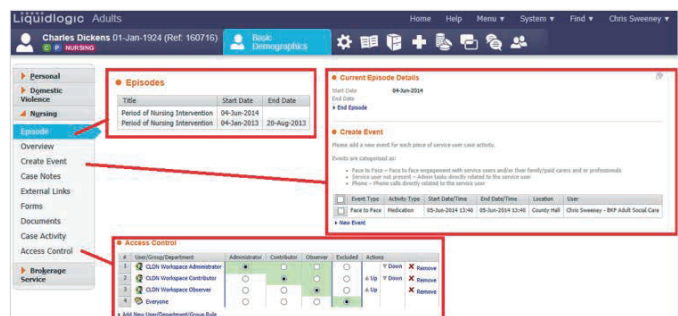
Liquidlogic Adults

Home Help Menu ▾ System ▾ Find ▾ Chris Sweeney ▾

Charles Dickens 01-Jan-1924 (Ref: 160716)
C P NURSING

Basic Demographics

Personal
Domestic Violence
Nursing
Episode
Overview
Create Event
Case Notes
External Links
Forms
Documents
Case Activity
Access Control
Brokerage Service

Episodes

| Title | Start Date | End Date |
|---|---|---|
| Period of Nursing Intervention | 04-Jun-2014 | |
| Period of Nursing Intervention | 04-Jan-2013 | 20-Aug-2013 |

Current Episode Details

Start Date 04-Jun-2014
End Date
End Episode

Create Event

Please add a new event for each piece of service user case activity.

Events are categorised as:

• Face to Face – Face to face engagement with service users and/or their family/paid carers and or professionals
• Service user not present – Admin tasks directly related to the service user
• Phone – Phone calls directly related to the service user

| | Event Type | Activity Type | Start Date/Time | End Date/Time | Location | User |
|---|---|---|---|---|---|---|
| | Face to Face | Medication | 05-Jun-2014 13:40 | 05-Jun-2014 13:40 | County Hall | Chris Sweeney - BKP Adult Social Care |

New Event

Access Control

| # | User/Group/Department | Administrator | Contributor | Observer | Excluded | Actions |
|---|---|---|---|---|---|---|
| 1 | CLDN Workspace Administrator | ● | ○ | ○ | ○ | Down Remove |
| 2 | CLDN Workspace Contributor | ○ | ● | ○ | ○ | Up Down Remove |
| 3 | CLDN Workspace Observer | ○ | ○ | ● | ○ | Up Remove |
| 4 | Everyone | ○ | ○ | ○ | ● | |

Add New User/Department/Group Rule